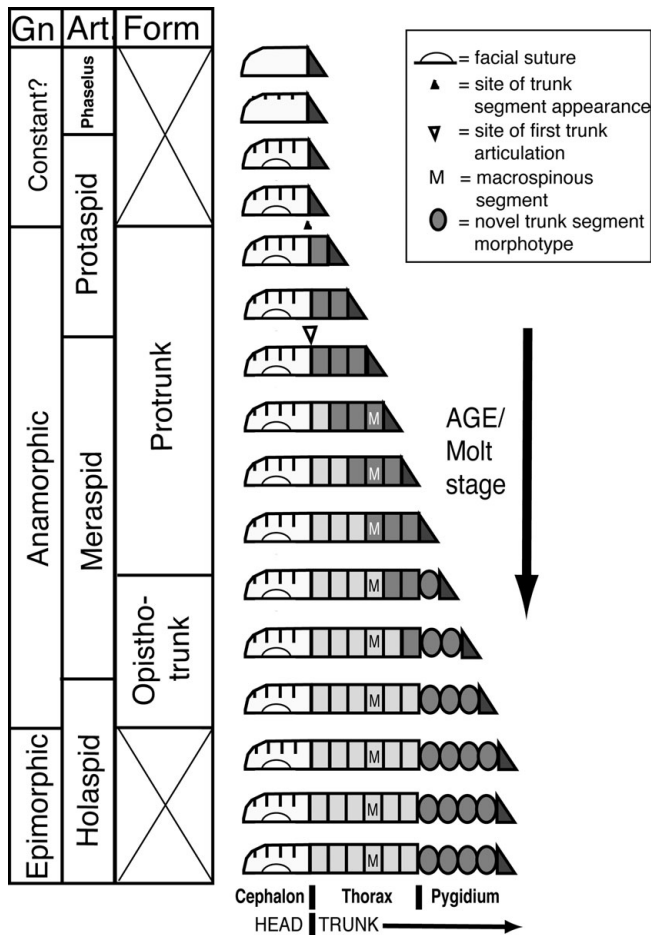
| Gn | Art | Form |
|---|---|---|
| Constant? | Phaselus | |
| | Protaspid | |
| Anamorphic | Protaspid | Protrunk |
| | Meraspid | |
| | | Opistho-trunk |
| Epimorphic | Holaspid | |

= facial suture
= site of trunk segment appearance
= site of first trunk articulation
M = macrospinous segment
= novel trunk segment morphotype

M
M
M
M
M
M
M
M
M
M

AGE/ Molt stage

Cephalon Thorax Pygidium
HEAD TRUNK